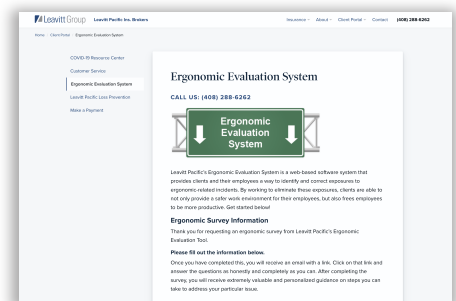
Leavitt Group Leavitt Pacific Ins. Brokers

Insurance About Client Portal Contact (408) 288-6262

Home / Client Portal / Ergonomic Evaluation System

COVID-19 Resource Center

Customer Service

Ergonomic Evaluation System

Leavitt Pacific Loss Prevention

Make a Payment

Ergonomic Evaluation System

CALL US: (408) 288-6262

Ergonomic Evaluation System

Leavitt Pacific's Ergonomic Evaluation System is a web-based software system that provides clients and their employees a way to identify and correct exposures to ergonomic-related incidents. By working to eliminate these exposures, clients are able to not only provide a safer work environment for their employees, but also frees employees to be more productive. Get started below!

Ergonomic Survey Information

Thank you for requesting an ergonomic survey from Leavitt Pacific's Ergonomic Evaluation Tool.

Please fill out the information below.

Once you have completed this, you will receive an email with a link. Click on that link and answer the questions as honestly and completely as you can. After completing the survey, you will receive extremely valuable and personalized guidance on steps you can take to address your particular issue.